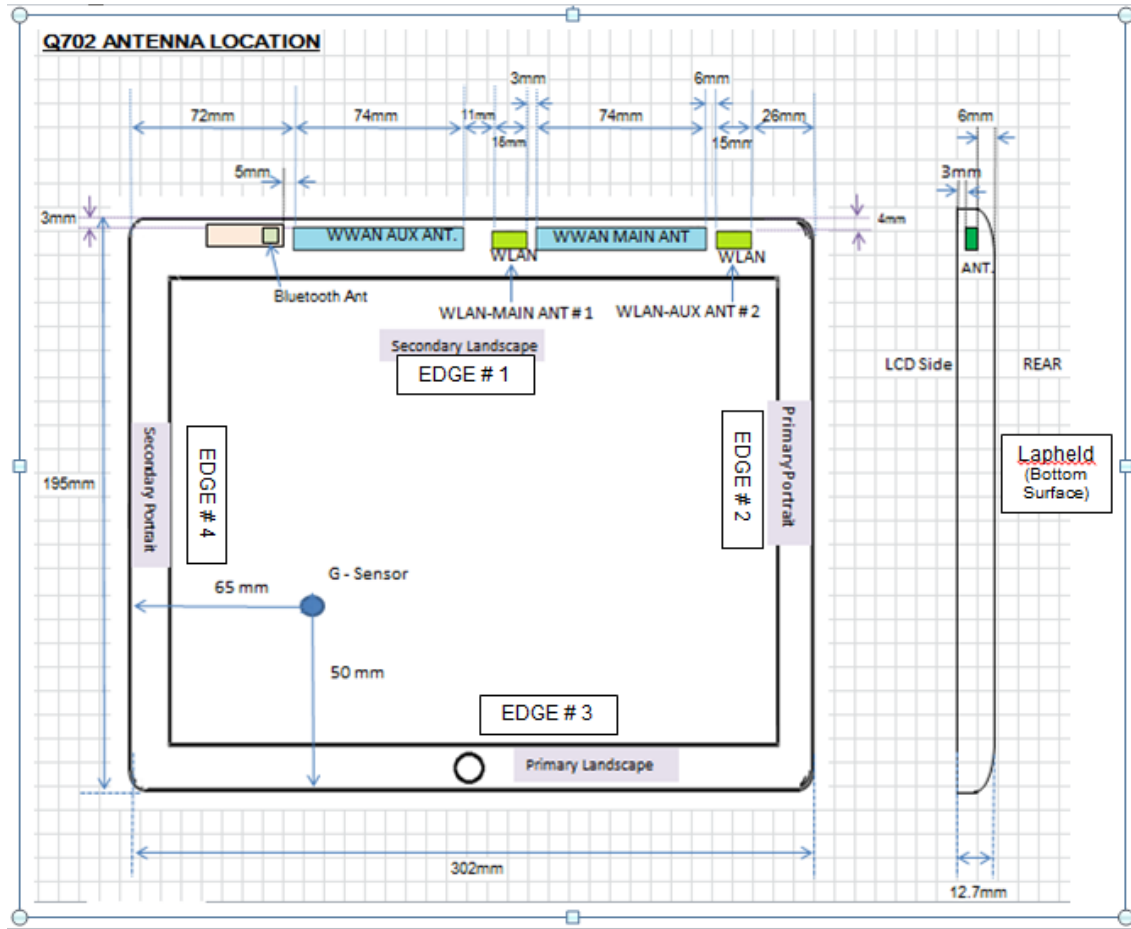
Q702 ANTENNA LOCATION

3mm
6mm
72mm
74mm
11mm
18mm
74mm
15mm
26mm
6mm
5mm
3mm
3mm
4mm
WWAN AUX ANT.
WLAN
WWAN MAIN ANT
WLAN
ANT.
Bluetooth Ant
WLAN-MAIN ANT # 1
WLAN-AUX ANT # 2
Secondary Landscape
EDGE # 1
LCD Side
REAR
Secondary Portrait
EDGE # 4
EDGE # 2
Primary Portrait
195mm
Lapheld (Bottom Surface)
G - Sensor
65 mm
50 mm
EDGE # 3
Primary Landscape
302mm
12.7mm